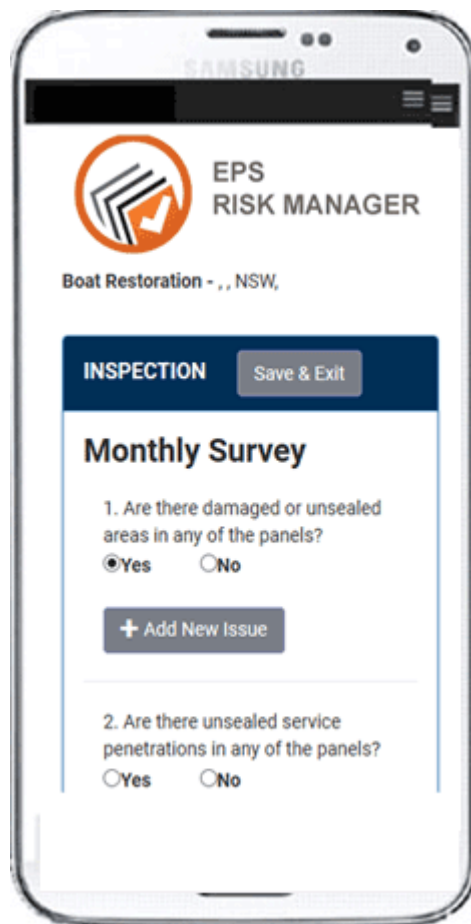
SAMSUNG

EPS
RISK MANAGER

Boat Restoration - , , NSW,

INSPECTION
Save & Exit

Monthly Survey

1. Are there damaged or unsealed areas in any of the panels?
Yes
No

+ Add New Issue

2. Are there unsealed service penetrations in any of the panels?
Yes
No